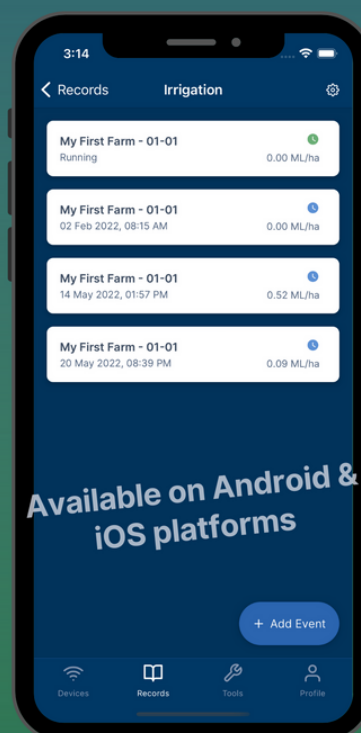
3:14

< Records
Irrigation

My First Farm - 01-01
Running
0.00 ML/ha

My First Farm - 01-01
02 Feb 2022, 08:15 AM
0.00 ML/ha

My First Farm - 01-01
14 May 2022, 01:57 PM
0.52 ML/ha

My First Farm - 01-01
20 May 2022, 08:39 PM
0.09 ML/ha

Available on Android & iOS platforms

+ Add Event

Devices
Records
Tools
Profile